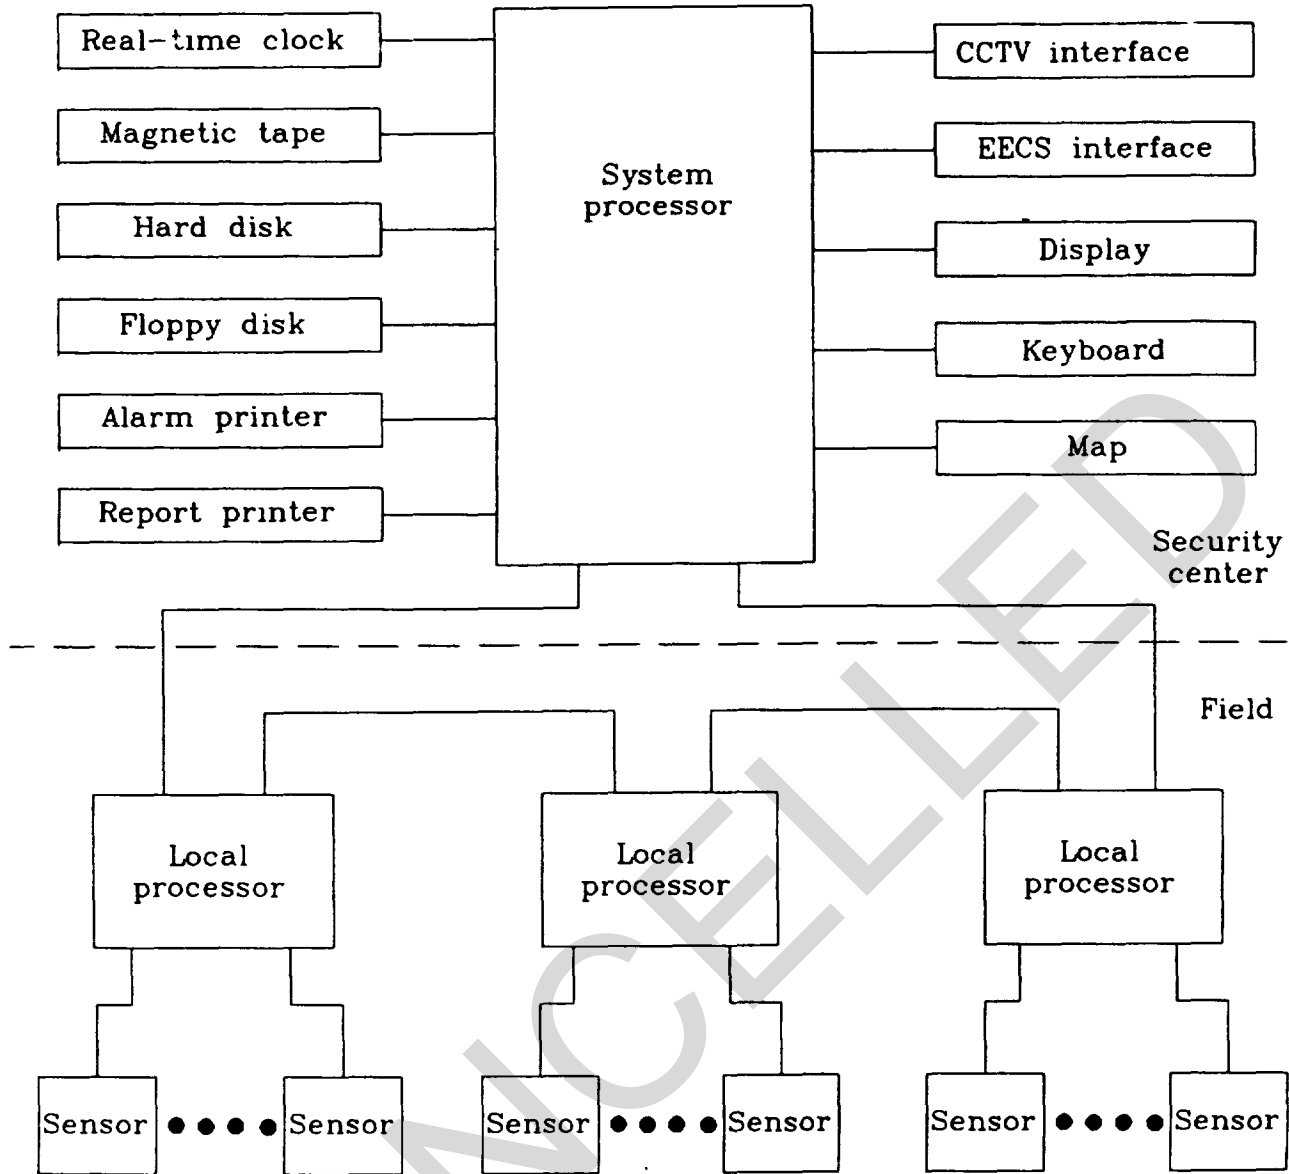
Real-tıme clock

Magnetic tape

Hard disk

Floppy disk

Alarm printer

Report prınter

System processor

CCTV interface

EECS interface

Display

Keyboard

Map

Security center

Field

Local processor

Local processor

Local processor

Sensor ● ● ● ● Sensor

Sensor ● ● ● ● Sensor

Sensor ● ● ● ● Sensor

NCELLED